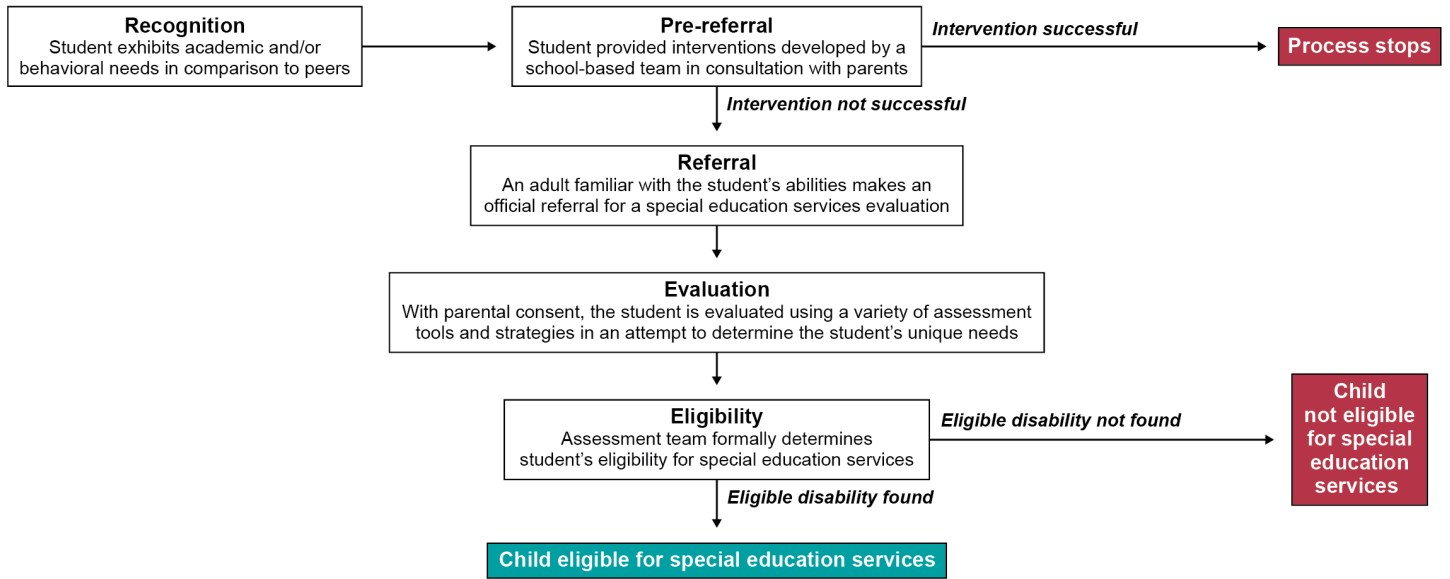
Recognition
Student exhibits academic and/or behavioral needs in comparison to peers

Pre-referral
Student provided interventions developed by a school-based team in consultation with parents

Intervention successful

Process stops

Intervention not successful

Referral
An adult familiar with the student's abilities makes an official referral for a special education services evaluation

Evaluation
With parental consent, the student is evaluated using a variety of assessment tools and strategies in an attempt to determine the student's unique needs

Eligibility
Assessment team formally determines student's eligibility for special education services

Eligible disability not found

Child not eligible for special education services

Eligible disability found

Child eligible for special education services